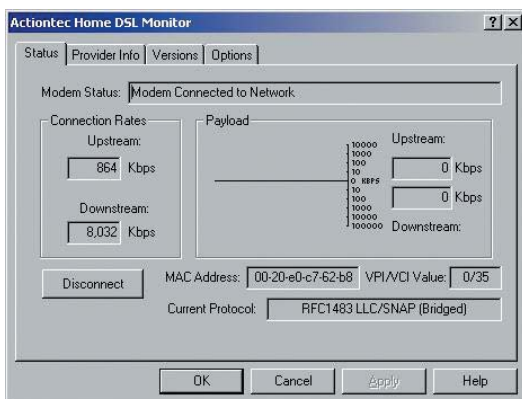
Actiontec Home DSL Monitor

?

X

Status

Provider Info

Versions

Options

Modem Status: Modem Connected to Network

Connection Rates

Upstream:

864 Kbps

Downstream:

8,032 Kbps

Payload

10000
1000
100
10
0 KBPS
10
100
1000
10000
100000

Upstream:

0 Kbps

0 Kbps

Downstream:

Disconnect

MAC Address: 00-20-e0-c7-62-b8

VPI/VCI Value: 0/35

Current Protocol: RFC1483 LLC/SNAP (Bridged)

OK

Cancel

Apply

Help